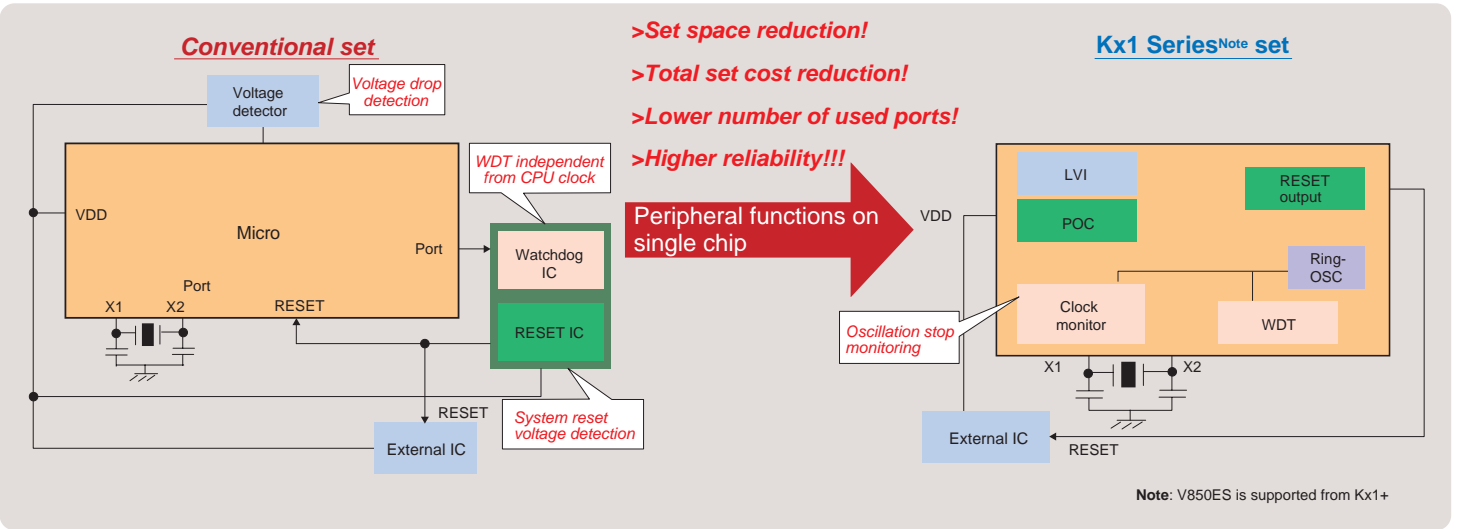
Conventional set

Voltage detector

Voltage drop detection

VDD

Micro

Port

Port

X1 X2

RESET

WDT independent from CPU clock

Watchdog IC

RESET IC

System reset voltage detection

RESET

External IC

>Set space reduction!

>Total set cost reduction!

>Lower number of used ports!

>Higher reliability!!!

Peripheral functions on single chip

Kx1 Series$^{Note}$ set

VDD

LVI

POC

RESET output

Ring-OSC

Clock monitor

WDT

Oscillation stop monitoring

X1 X2

External IC

RESET

Note: V850ES is supported from Kx1+